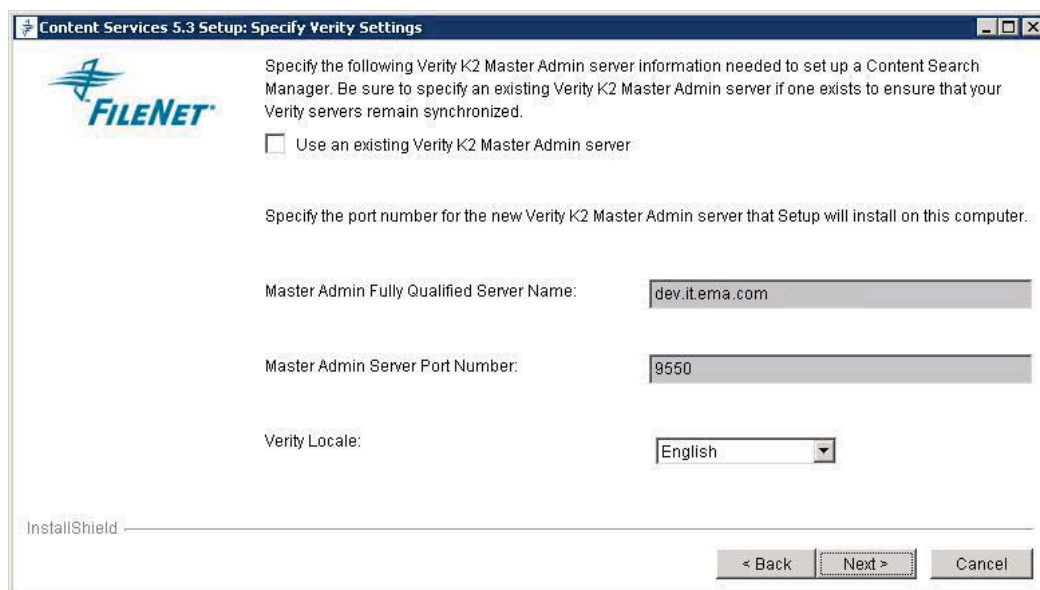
Content Services 5.3 Setup: Specify Verity Settings

FILENET

Specify the following Verity K2 Master Admin server information needed to set up a Content Search Manager. Be sure to specify an existing Verity K2 Master Admin server if one exists to ensure that your Verity servers remain synchronized.

Use an existing Verity K2 Master Admin server

Specify the port number for the new Verity K2 Master Admin server that Setup will install on this computer.

Master Admin Fully Qualified Server Name: dev.it.ema.com

Master Admin Server Port Number: 9550

Verity Locale: English

InstallShield

< Back Next > Cancel